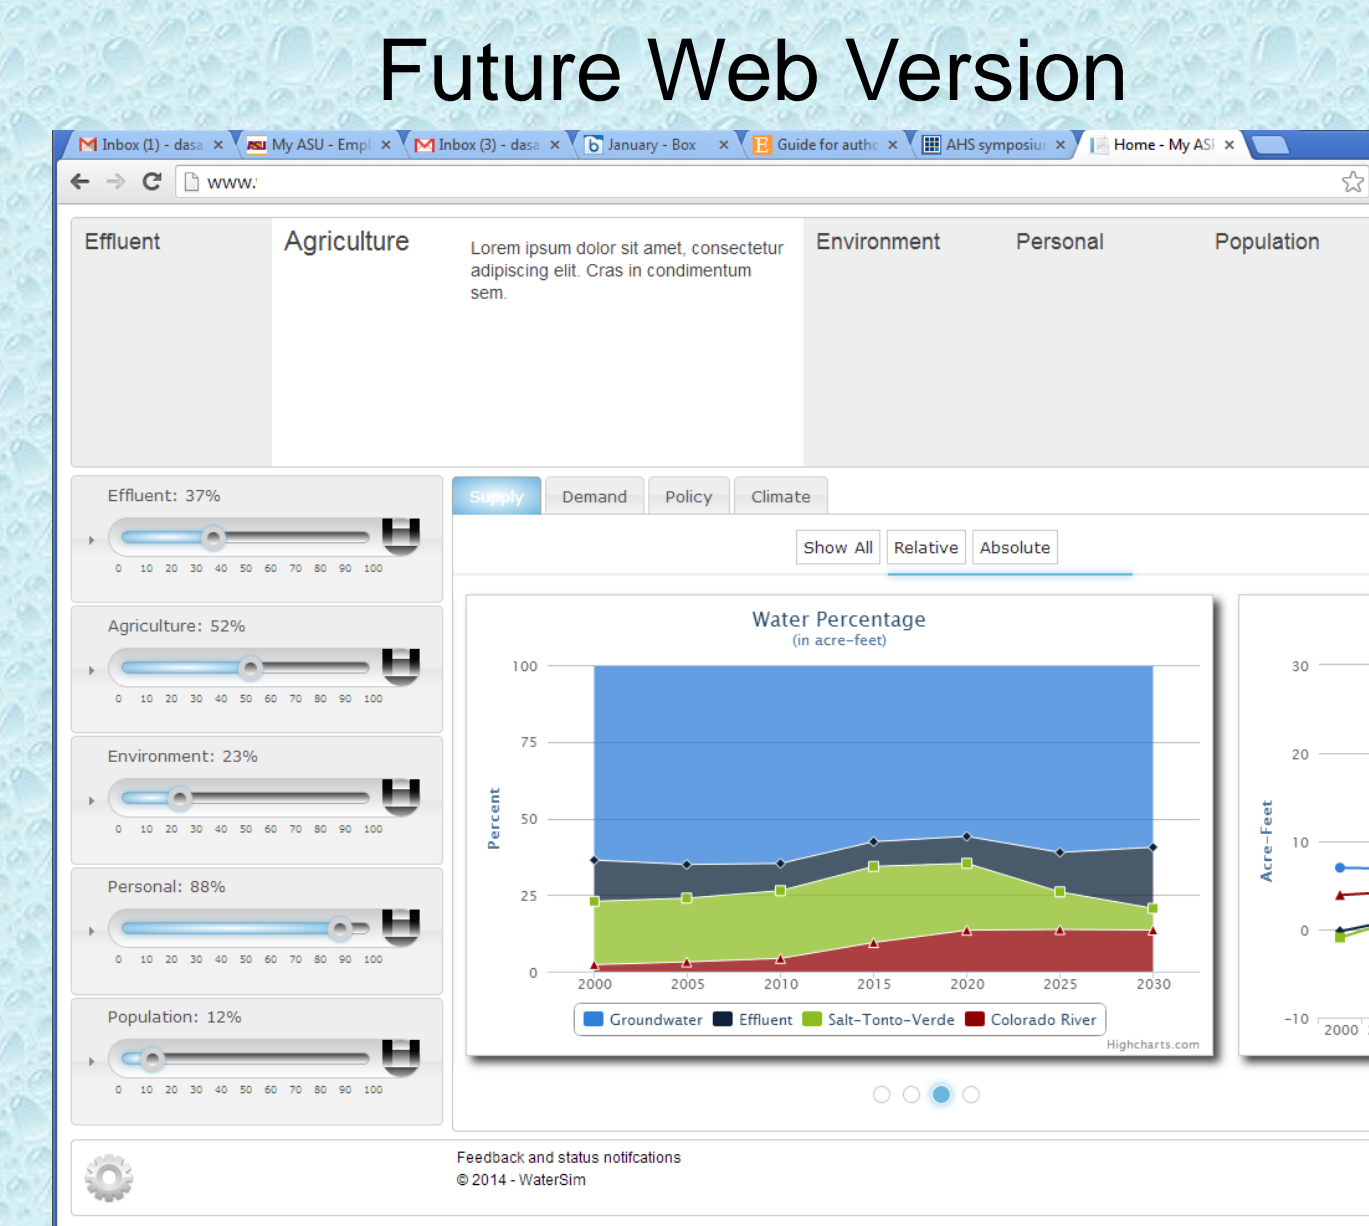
Future Web Version

Inbox (1) - dasa ×
My ASU - Empl ×
Inbox (3) - dasa ×
January - Box ×
Guide for authc ×
AHS symposiu ×
Home - My ASI ×

www.

Effluent
Agriculture
Lorem ipsum dolor sit amet, consectetur adipiscing elit. Cras in condimentum sem.
Environment
Personal
Population

Effluent: 37%
0 10 20 30 40 50 60 70 80 90 100

Agriculture: 52%
0 10 20 30 40 50 60 70 80 90 100

Environment: 23%
0 10 20 30 40 50 60 70 80 90 100

Personal: 88%
0 10 20 30 40 50 60 70 80 90 100

Population: 12%
0 10 20 30 40 50 60 70 80 90 100

Supply
Demand
Policy
Climate

Show All
Relative
Absolute

Water Percentage
(in acre-feet)
Percent
100
75
50
25
0
2000 2005 2010 2015 2020 2025 2030
Groundwater Effluent Salt-Tonto-Verde Colorado River
Highcharts.com

Acre-Feet
30
20
10
0
-10
2000

Feedback and status notifcations
© 2014 - WaterSim